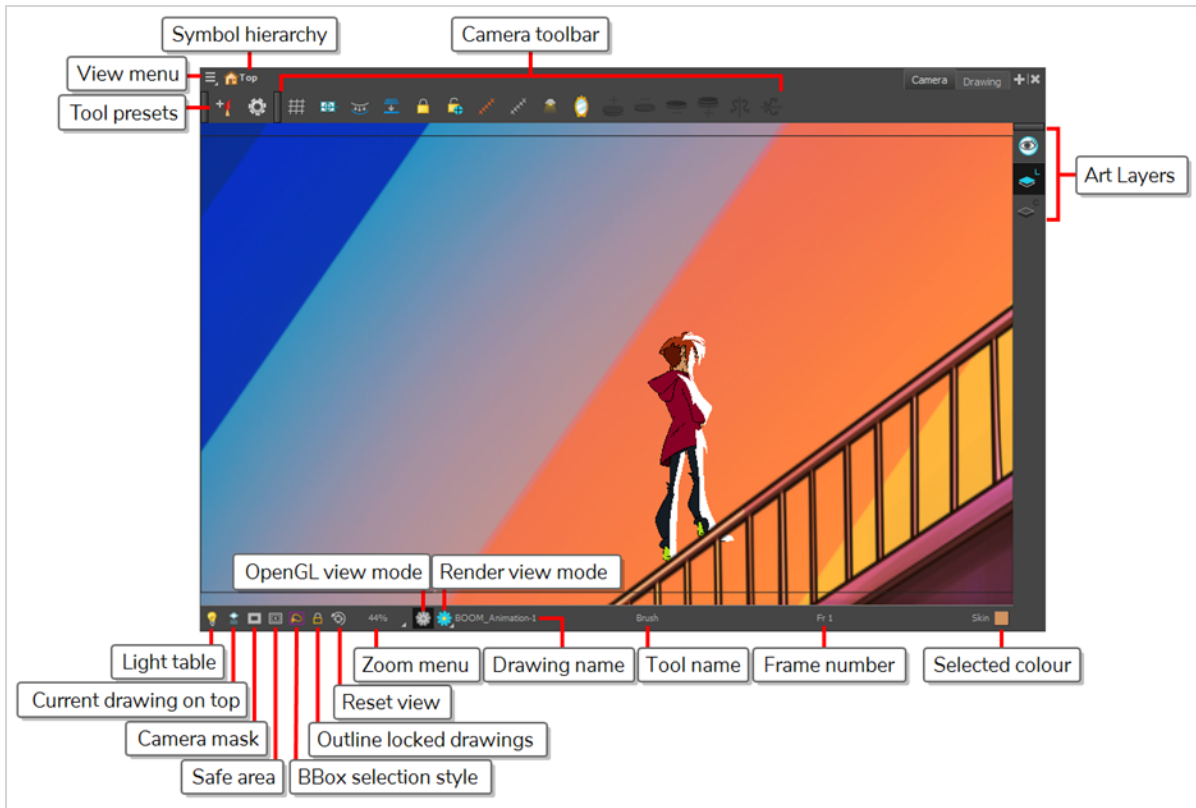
Symbol hierarchy

Camera toolbar

View menu

Top

Camera

Drawing

Tool presets

Art Layers

OpenGL view mode

Render view mode

44%

BOOM_Animation-1

Brush

Fr 1

Skin

Light table

Zoom menu

Drawing name

Tool name

Frame number

Selected colour

Current drawing on top

Reset view

Camera mask

Outline locked drawings

Safe area

BBox selection style